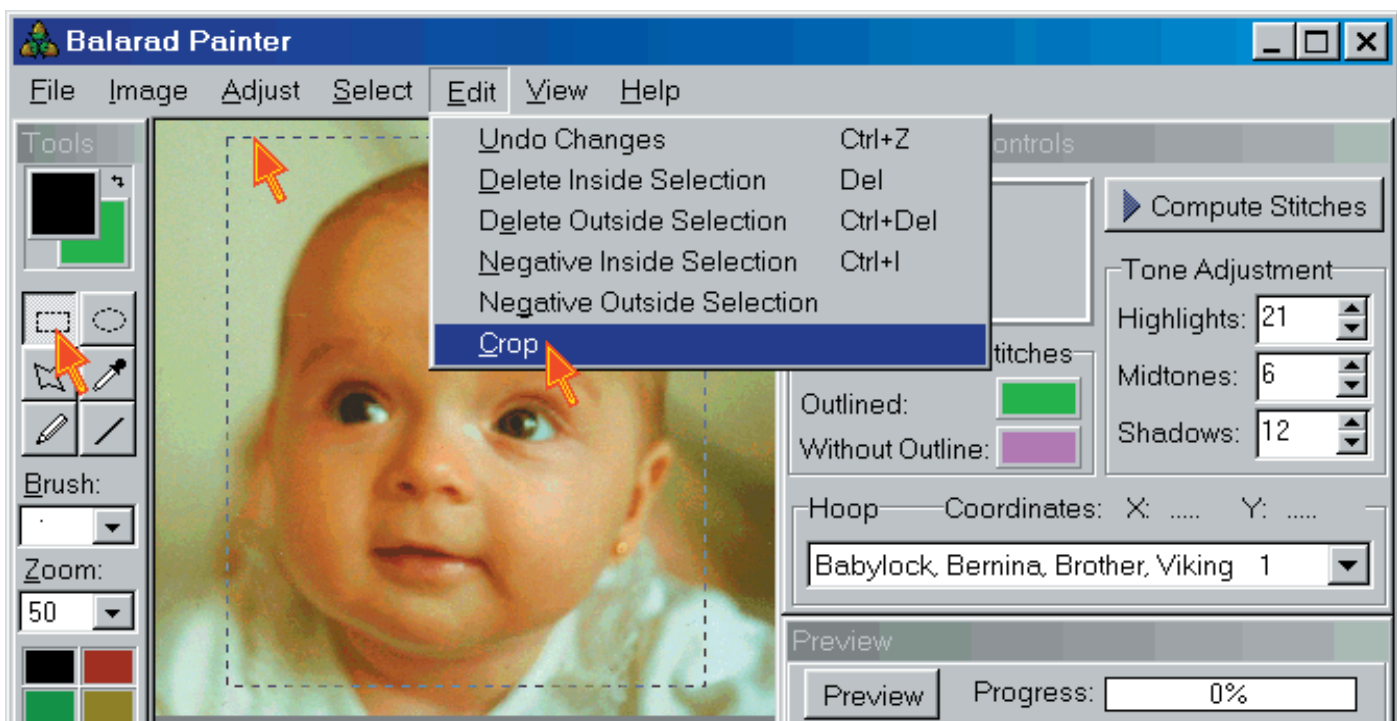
Balarad Painter

File Image Adjust Select Edit View Help

Tools

Undo Changes Ctrl+Z
Delete Inside Selection Del
Delete Outside Selection Ctrl+Del
Negative Inside Selection Ctrl+I
Negative Outside Selection
Crop

ontrols

Compute Stitches

Tone Adjustment
Highlights: 21
Midtones: 6
Shadows: 12

titches
Outlined:
Without Outline:

Brush:
Zoom:
50

Hoop Coordinates: X: ..... Y: .....
Babylock, Bernina, Brother, Viking 1

Preview
Preview Progress: 0%